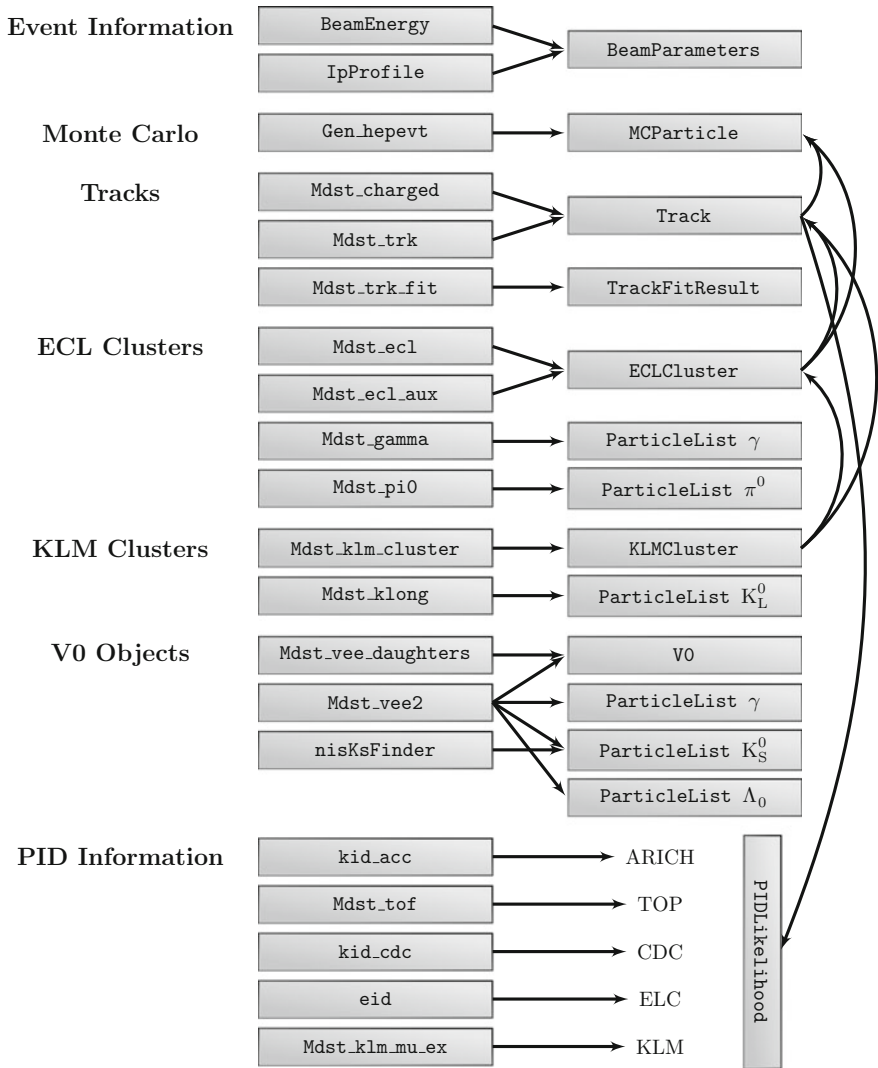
Event Information

BeamEnergy

IpProfile

BeamParameters

Monte Carlo

Gen_hepevt

MCParticle

Tracks

Mdst_charged

Mdst_trk

Track

Mdst_trk_fit

TrackFitResult

ECL Clusters

Mdst_ecl

Mdst_ecl_aux

ECLCluster

Mdst_gamma

ParticleList $\gamma$

Mdst_pi0

ParticleList $\pi^0$

KLM Clusters

Mdst_klm_cluster

KLMCluster

Mdst_klong

ParticleList $K_L^0$

V0 Objects

Mdst_vee_daughters

V0

Mdst_vee2

ParticleList $\gamma$

nisKsFinder

ParticleList $K_S^0$

ParticleList $\Lambda_0$

PID Information

kid_acc

ARICH

Mdst_tof

TOP

kid_cdc

CDC

eid

ELC

Mdst_klm_mu_ex

KLM

PIDLikelihood